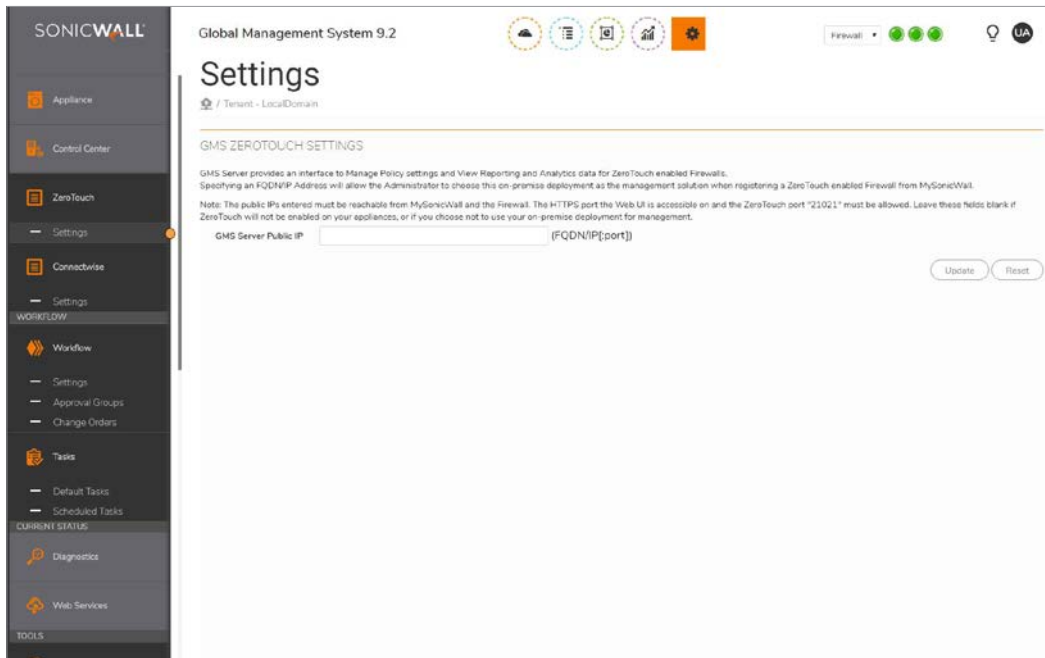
SONICWALL

Appliance

Control Center

ZeroTouch

Settings

Connectwise

Settings

WORKFLOW

Workflow

Settings

Approval Groups

Change Orders

Tasks

Default Tasks

Scheduled Tasks

CURRENT STATUS

Diagnostics

Web Services

TOOLS

Global Management System 9.2

Firewall

UA

Settings

/ Tenant - LocalDomain

GMS ZEROTOUCH SETTINGS

GMS Server provides an interface to Manage Policy settings and View Reporting and Analytics data for ZeroTouch enabled Firewalls.
Specifying an FQDN/IP Address will allow the Administrator to choose this on-premise deployment as the management solution when registering a ZeroTouch enabled Firewall from MySonicWall.

Note: The public IPs entered must be reachable from MySonicWall and the Firewall. The HTTPS port the Web UI is accessible on and the ZeroTouch port "21021" must be allowed. Leave these fields blank if ZeroTouch will not be enabled on your appliances, or if you choose not to use your on-premise deployment for management.

GMS Server Public IP (FQDN/IP[:port])

Update Reset